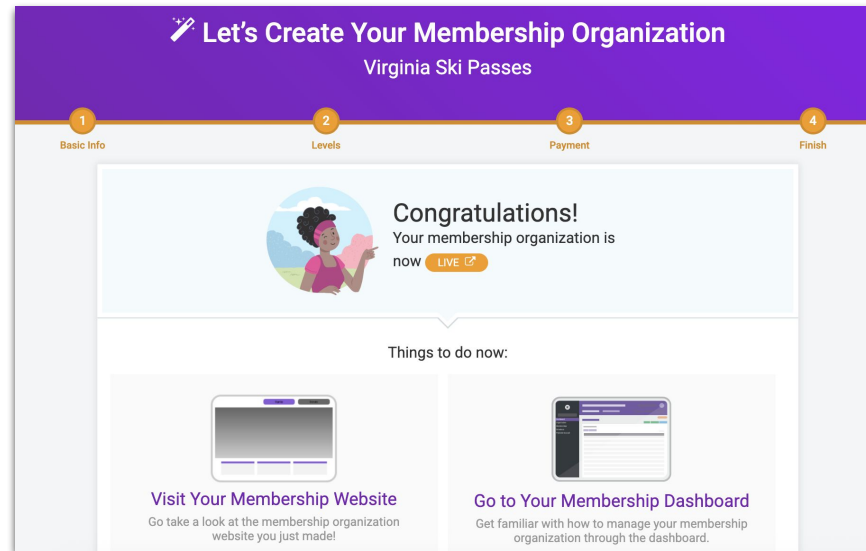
Let's Create Your Membership Organization

Virginia Ski Passes

1
Basic Info

2
Levels

3
Payment

4
Finish

Congratulations!
Your membership organization is now LIVE

Things to do now:

Visit Your Membership Website
Go take a look at the membership organization website you just made!

Go to Your Membership Dashboard
Get familiar with how to manage your membership organization through the dashboard.